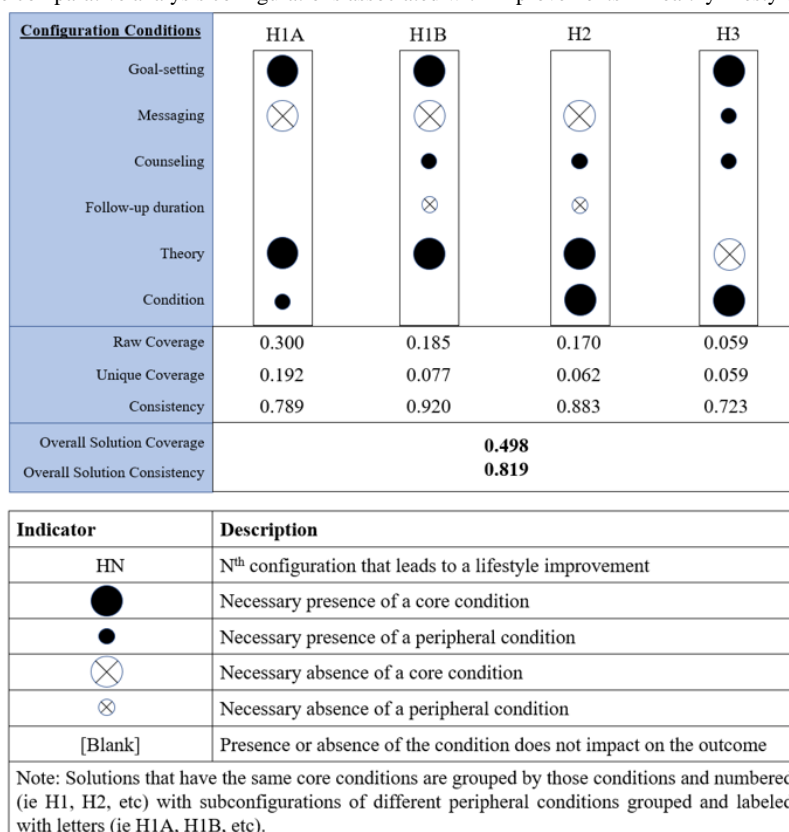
| Configuration Conditions | H1A | H1B | H2 | H3 |
|---|---|---|---|---|
| Goal-setting | ● | ● |  | ● |
| Messaging | ⊗ | ⊗ | ⊗ | • |
| Counseling |  | • | • | • |
| Follow-up duration |  | ⊗ | ⊗ |  |
| Theory | ● | ● | ● | ⊗ |
| Condition | • |  | ● | ● |
| Raw Coverage | 0.300 | 0.185 | 0.170 | 0.059 |
| Unique Coverage | 0.192 | 0.077 | 0.062 | 0.059 |
| Consistency | 0.789 | 0.920 | 0.883 | 0.723 |
| Overall Solution Coverage | 0.498 | | | |
| Overall Solution Consistency | 0.819 | | | |

| Indicator | Description |
|---|---|
| HN | N$^{th}$ configuration that leads to a lifestyle improvement |
| ● | Necessary presence of a core condition |
| • | Necessary presence of a peripheral condition |
| ⊗ | Necessary absence of a core condition |
| ⊗ | Necessary absence of a peripheral condition |
| [Blank] | Presence or absence of the condition does not impact on the outcome |

Note: Solutions that have the same core conditions are grouped by those conditions and numbere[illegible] (ie H1, H2, etc) with subconfigurations of different peripheral conditions grouped and labele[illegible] with letters (ie H1A, H1B, etc).